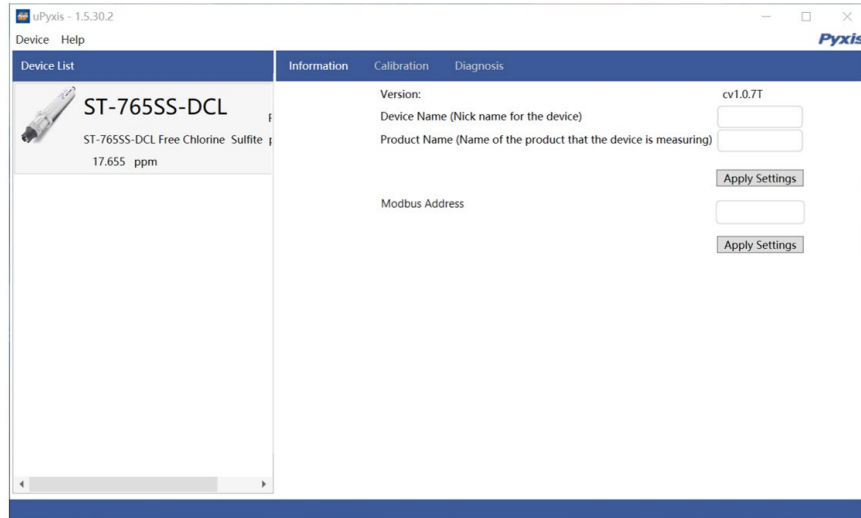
uPyxis - 1.5.30.2

Device Help

Pyxis

Device List

ST-765SS-DCL

F

ST-765SS-DCL Free Chlorine Sulfite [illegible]

17.655 ppm

Information Calibration Diagnosis

Version: cv1.0.7T

Device Name (Nick name for the device)

Product Name (Name of the product that the device is measuring)

Apply Settings

Modbus Address

Apply Settings